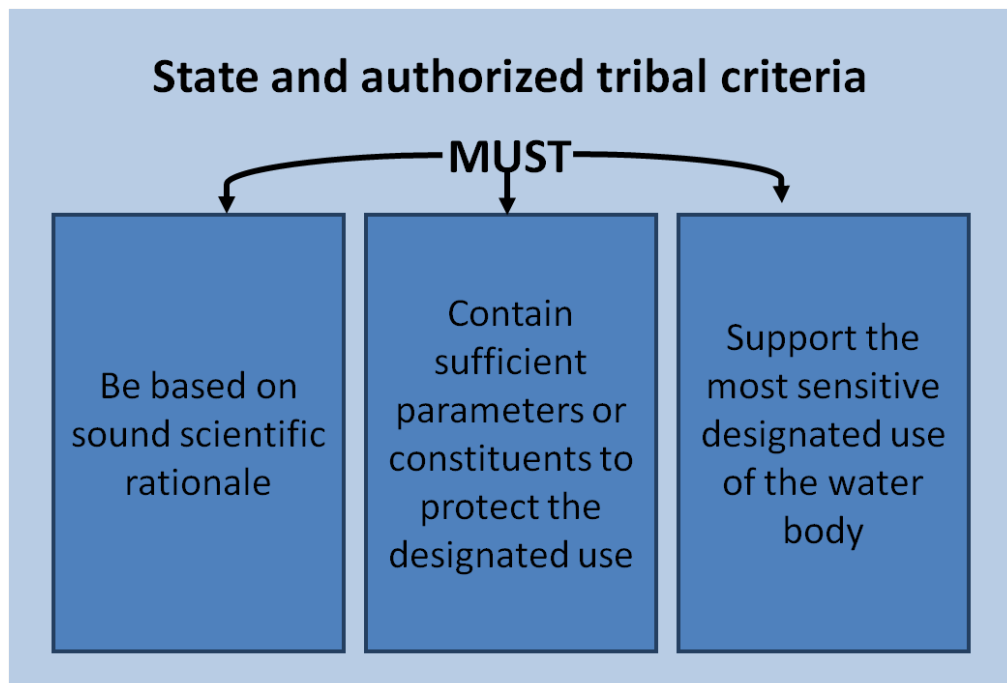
State and authorized tribal criteria

MUST

Be based on sound scientific rationale

Contain sufficient parameters or constituents to protect the designated use

Support the most sensitive designated use of the water body